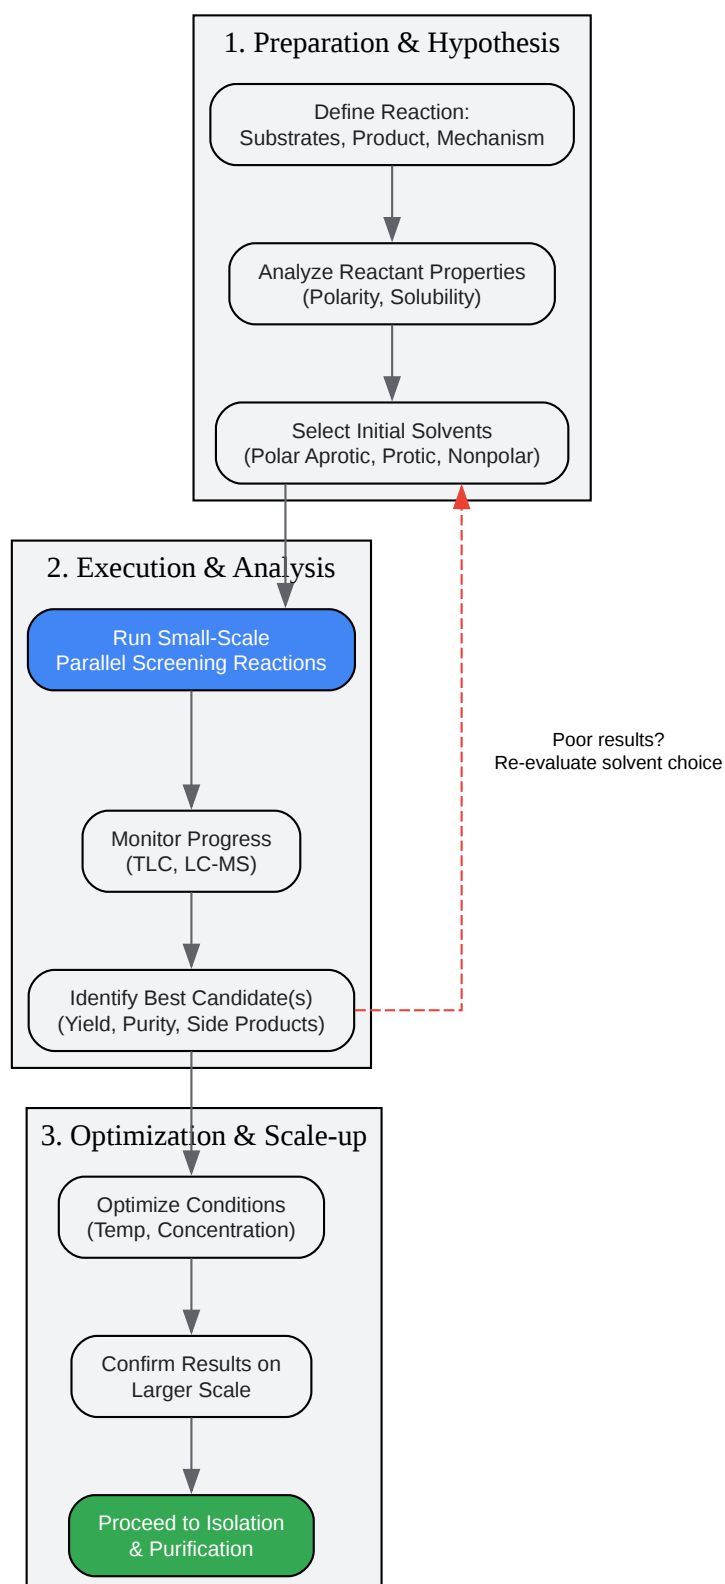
1. Preparation & Hypothesis

Define Reaction:
Substrates, Product, Mechanism

Analyze Reactant Properties
(Polarity, Solubility)

Select Initial Solvents
(Polar Aprotic, Protic, Nonpolar)

2. Execution & Analysis

Run Small-Scale
Parallel Screening Reactions

Monitor Progress
(TLC, LC-MS)

Identify Best Candidate(s)
(Yield, Purity, Side Products)

Poor results?
Re-evaluate solvent choice

3. Optimization & Scale-up

Optimize Conditions
(Temp, Concentration)

Confirm Results on
Larger Scale

Proceed to Isolation
& Purification